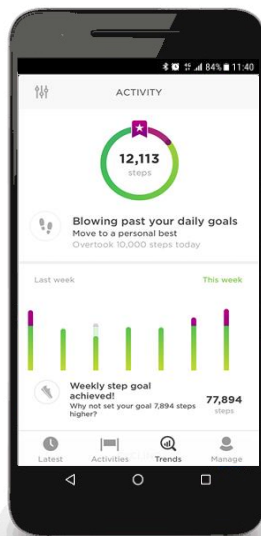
84% 11:40

ACTIVITY

12,113
steps

Blowing past your daily goals
Move to a personal best
Overtook 10,000 steps today

Last week
This week

Weekly step goal achieved!
Why not set your goal 7,894 steps higher?
77,894
steps

Latest
Activities
Trends
Manage